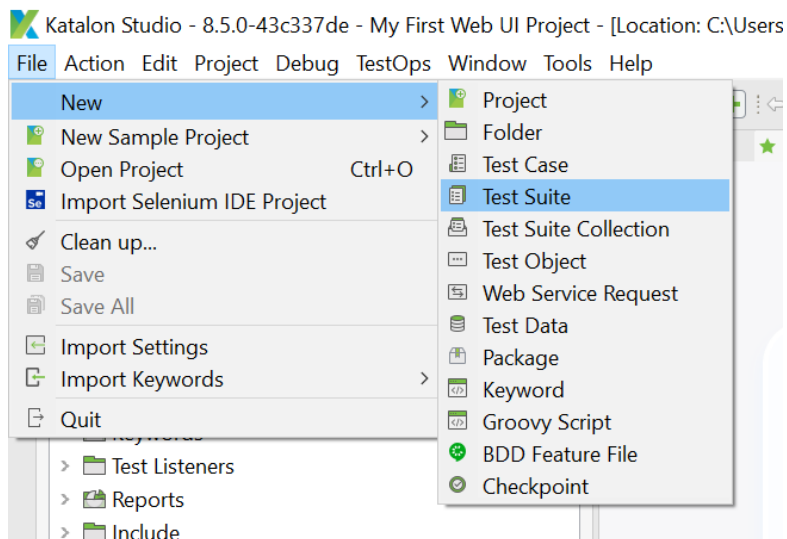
Katalon Studio - 8.5.0-43c337de - My First Web UI Project - [Location: C:\Users

File Action Edit Project Debug TestOps Window Tools Help

New
New Sample Project
Open Project Ctrl+O
Import Selenium IDE Project
Clean up...
Save
Save All
Import Settings
Import Keywords
Quit

Project
Folder
Test Case
Test Suite
Test Suite Collection
Test Object
Web Service Request
Test Data
Package
Keyword
Groovy Script
BDD Feature File
Checkpoint

Keywords
Test Listeners
Reports
Include